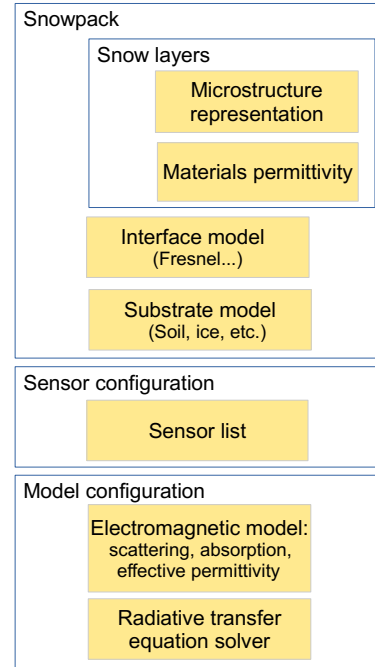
Snowpack

Snow layers

Microstructure representation

Materials permittivity

Interface model (Fresnel...)

Substrate model (Soil, ice, etc.)

Sensor configuration

Sensor list

Model configuration

Electromagnetic model: scattering, absorption, effective permittivity

Radiative transfer equation solver